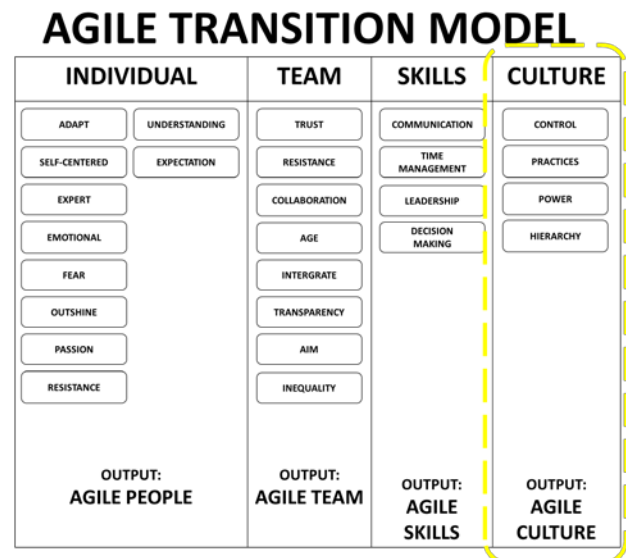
AGILE TRANSITION MODEL

| INDIVIDUAL | | TEAM | SKILLS | CULTURE |
|---|---|---|---|---|
| ADAPT | UNDERSTANDING | TRUST | COMMUNICATION | CONTROL |
| SELF-CENTERED | EXPECTATION | RESISTANCE | TIME MANAGEMENT | PRACTICES |
| EXPERT | | COLLABORATION | LEADERSHIP | POWER |
| EMOTIONAL | | AGE | DECISION MAKING | HIERARCHY |
| FEAR | | INTERGRATE | | |
| OUTSHINE | | TRANSPARENCY | | |
| PASSION | | AIM | | |
| RESISTANCE | | INEQUALITY | | |
| OUTPUT: AGILE PEOPLE | | OUTPUT: AGILE TEAM | OUTPUT: AGILE SKILLS | OUTPUT: AGILE CULTURE |